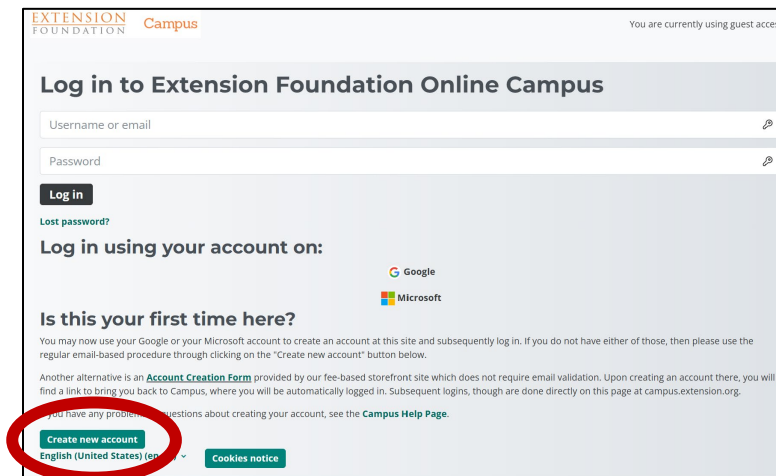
EXTENSION FOUNDATION Campus

You are currently using guest acces

Log in to Extension Foundation Online Campus

Username or email

Password

Log in

Lost password?

Log in using your account on:

Google

Microsoft

Is this your first time here?

You may now use your Google or your Microsoft account to create an account at this site and subsequently log in. If you do not have either of those, then please use the regular email-based procedure through clicking on the "Create new account" button below.

Another alternative is an Account Creation Form provided by our fee-based storefront site which does not require email validation. Upon creating an account there, you will find a link to bring you back to Campus, where you will be automatically logged in. Subsequent logins, though are done directly on this page at campus.extension.org.

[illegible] you have any proble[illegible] questions about creating your account, see the Campus Help Page.

Create new account

English (United States) (en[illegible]

Cookies notice